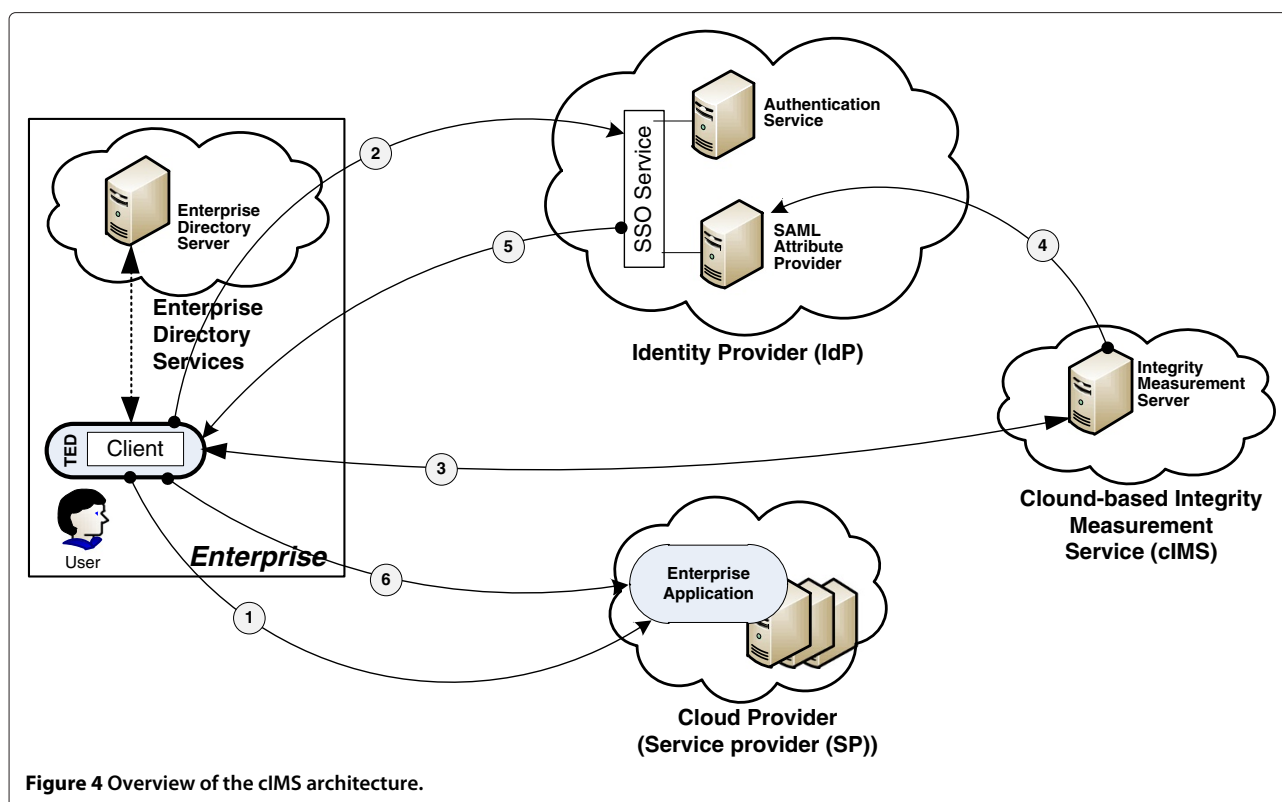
Enterprise Directory Server

Enterprise Directory Services

TED Client

User

Enterprise

2

5

1

6

3

4

SSO Service

Authentication Service

SAML Attribute Provider

Identity Provider (IdP)

Integrity Measurement Server

Clound-based Integrity Measurement Service (cIMS)

Enterprise Application

Cloud Provider (Service provider (SP))

Figure 4 Overview of the cIMS architecture.